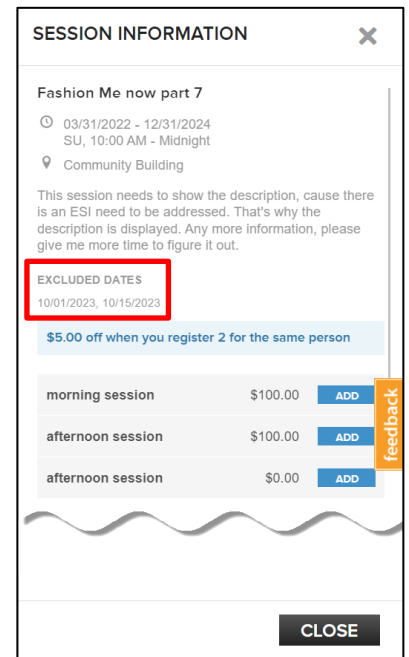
SESSION INFORMATION

Fashion Me now part 7

03/31/2022 - 12/31/2024
SU, 10:00 AM - Midnight

Community Building

This session needs to show the description, cause there is an ESI need to be addressed. That's why the description is displayed. Any more information, please give me more time to figure it out.

EXCLUDED DATES
10/01/2023, 10/15/2023

$5.00 off when you register 2 for the same person

| | | |
|---|---|---|
| morning session | $100.00 | ADD |
| afternoon session | $100.00 | ADD |
| afternoon session | $0.00 | ADD |

feedback

CLOSE